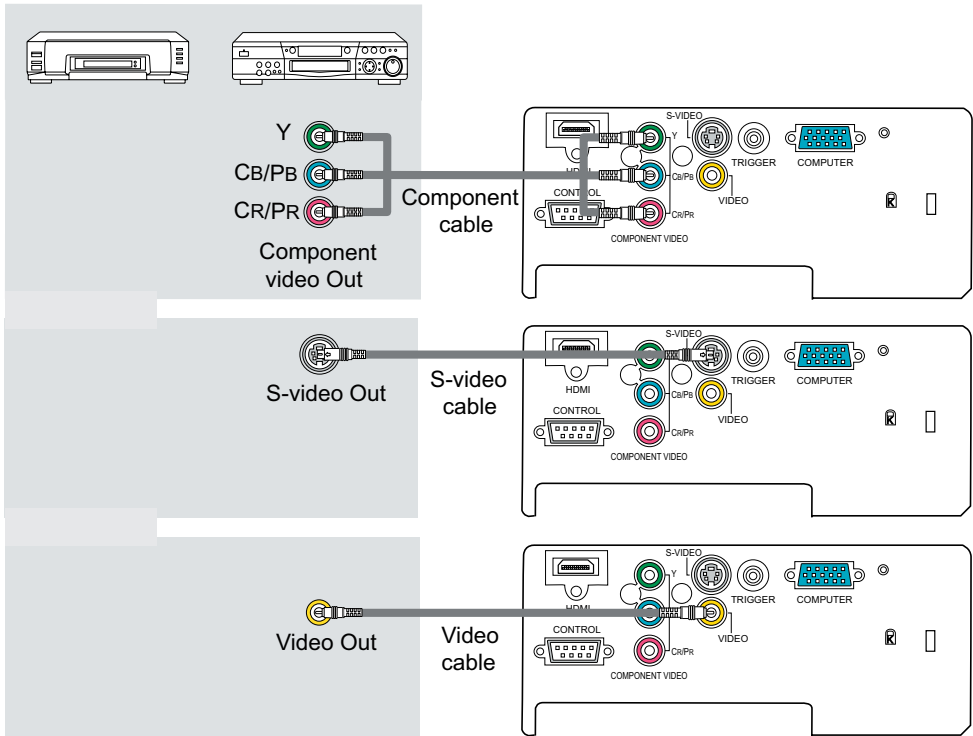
Y

CB/PB

CR/PR

Component video Out

Component cable

HDMI

CONTROL

S-VIDEO

Y

CB/PB

CR/PR

COMPONENT VIDEO

TRIGGER

VIDEO

COMPUTER

S-video Out

S-video cable

HDMI

CONTROL

S-VIDEO

CB/PB

CR/PR

COMPONENT VIDEO

TRIGGER

VIDEO

COMPUTER

Video Out

Video cable

HDMI

CONTROL

S-VIDEO

Y

CR/PR

COMPONENT VIDEO

TRIGGER

VIDEO

COMPUTER